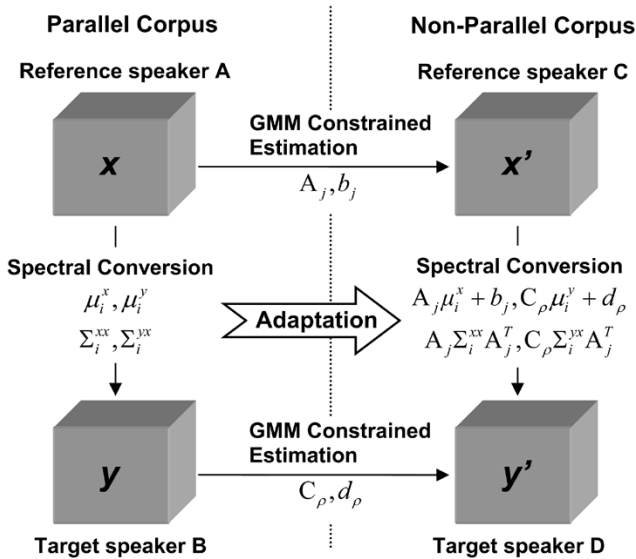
Parallel Corpus

Non-Parallel Corpus

Reference speaker A

Reference speaker C

GMM Constrained Estimation

$\mathrm{A}_j, b_j$

$x$

$x'$

Spectral Conversion

$\mu_i^x, \mu_i^y$

$\Sigma_i^{xx}, \Sigma_i^{yx}$

Adaptation

Spectral Conversion

$\mathrm{A}_j\mu_i^x + b_j, \mathrm{C}_\rho\mu_i^y + d_\rho$

$\mathrm{A}_j\Sigma_i^{xx}\mathrm{A}_j^T, \mathrm{C}_\rho\Sigma_i^{yx}\mathrm{A}_j^T$

GMM Constrained Estimation

$\mathrm{C}_\rho, d_\rho$

$y$

$y'$

Target speaker B

Target speaker D